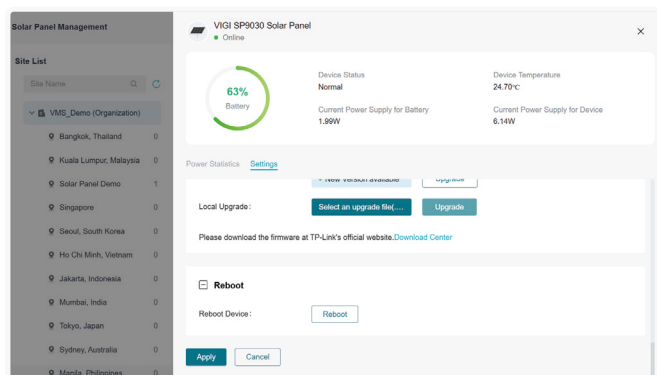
Solar Panel Management

Site List

Site Name

VMS_Demo (Organization)

Bangkok, Thailand 0

Kuala Lumpur, Malaysia 0

Solar Panel Demo 1

Singapore 0

Seoul, South Korea 0

Ho Chi Minh, Vietnam 0

Jakarta, Indonesia 0

Mumbai, India 0

Tokyo, Japan 0

Sydney, Australia 0

Manila, Philippines 0

VIGI SP9030 Solar Panel

Online

63%

Battery

Device Status

Normal

Device Temperature

24.70℃

Current Power Supply for Battery

1.99W

Current Power Supply for Device

6.14W

Power Statistics Settings

New version available

Upgrade

Local Upgrade:

Select an upgrade file(....

Upgrade

Please download the firmware at TP-Link's official website.Download Center

Reboot

Reboot Device:

Reboot

Apply

Cancel